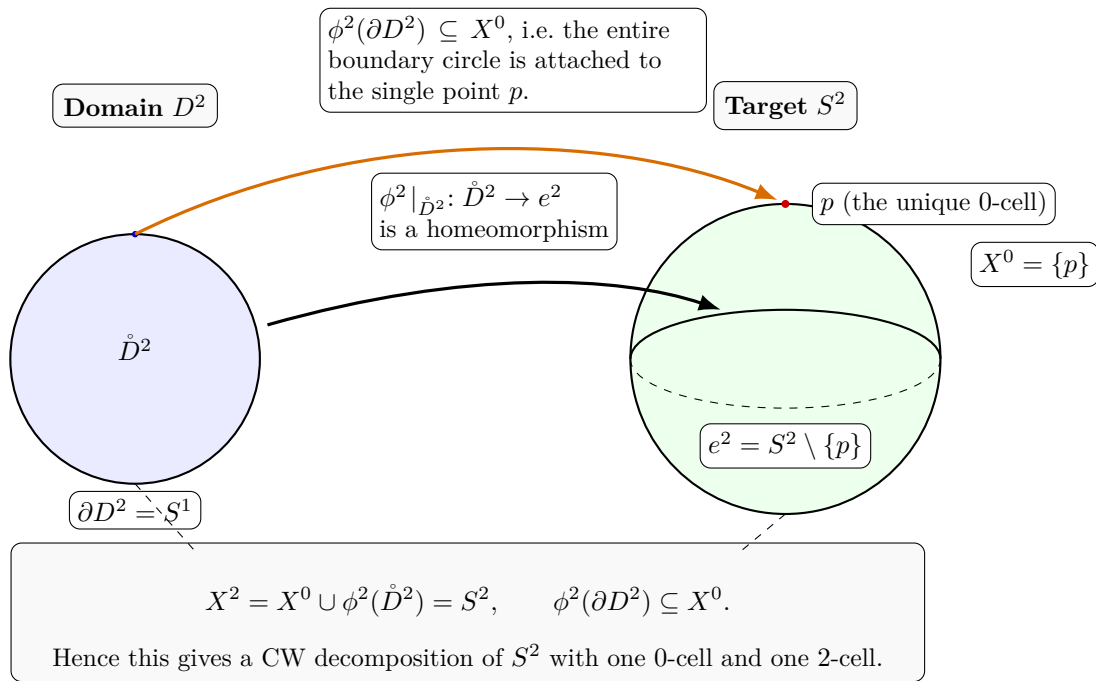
$\phi^2(\partial D^2) \subseteq X^0$, i.e. the entire boundary circle is attached to the single point $p$.

**Domain** $D^2$

**Target** $S^2$

$\phi^2|_{\mathring{D}^2}\colon \mathring{D}^2 \to e^2$ is a homeomorphism

$p$ (the unique 0-cell)

$X^0 = \{p\}$

$\mathring{D}^2$

$e^2 = S^2 \setminus \{p\}$

$\partial D^2 = S^1$

$X^2 = X^0 \cup \phi^2(\mathring{D}^2) = S^2, \qquad \phi^2(\partial D^2) \subseteq X^0.$

Hence this gives a CW decomposition of $S^2$ with one 0-cell and one 2-cell.